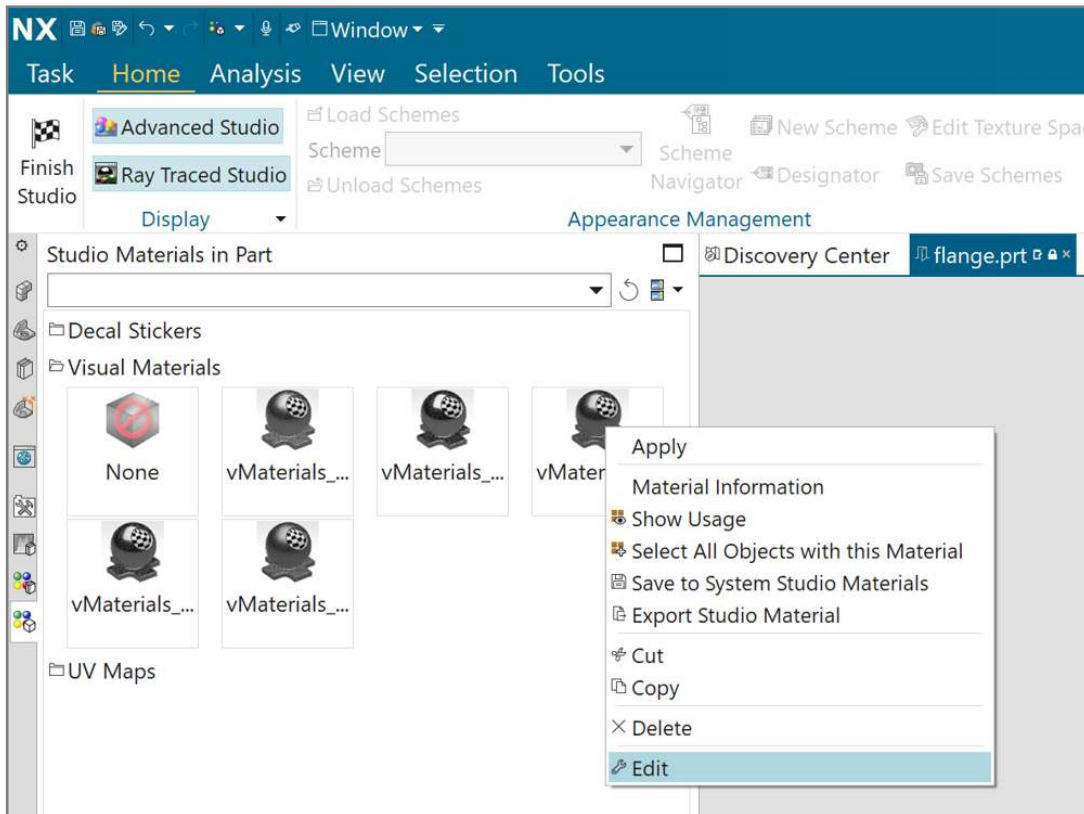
NX Window

Task Home Analysis View Selection Tools

Finish Studio

Advanced Studio

Ray Traced Studio

Display

Load Schemes

Scheme

Unload Schemes

Scheme Navigator

New Scheme

Edit Texture Spa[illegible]

Designator

Save Schemes

Appearance Management

Studio Materials in Part

Discovery Center

flange.prt

Decal Stickers

Visual Materials

None

vMaterials_...

vMaterials_...

vMater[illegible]

vMaterials_...

vMaterials_...

UV Maps

Apply

Material Information

Show Usage

Select All Objects with this Material

Save to System Studio Materials

Export Studio Material

Cut

Copy

Delete

Edit